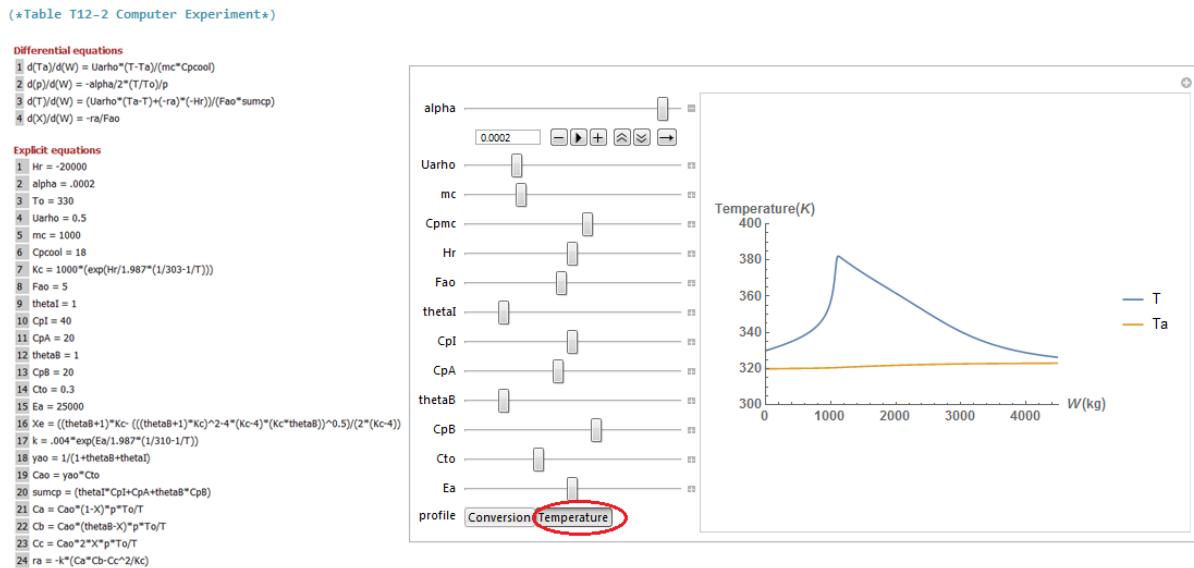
(*Table T12-2 Computer Experiment*)

Differential equations
1 d(Ta)/d(W) = Uarho*(T-Ta)/(mc*Cpcool)
2 d(p)/d(W) = -alpha/2*(T/To)/p
3 d(T)/d(W) = (Uarho*(Ta-T)+(-ra)*(-Hr))/(Fao*sumcp)
4 d(X)/d(W) = -ra/Fao

Explicit equations
1 Hr = -20000
2 alpha = .0002
3 To = 330
4 Uarho = 0.5
5 mc = 1000
6 Cpcool = 18
7 Kc = 1000*(exp(Hr/1.987*(1/303-1/T)))
8 Fao = 5
9 thetaI = 1
10 CpI = 40
11 CpA = 20
12 thetaB = 1
13 CpB = 20
14 Cto = 0.3
15 Ea = 25000
16 Xe = ((thetaB+1)*Kc- (((thetaB+1)*Kc)^2-4*(Kc-4)*(Kc*thetaB))^0.5)/(2*(Kc-4))
17 k = .004*exp(Ea/1.987*(1/310-1/T))
18 yao = 1/(1+thetaB+thetaI)
19 Cao = yao*Cto
20 sumcp = (thetaI*CpI+CpA+thetaB*CpB)
21 Ca = Cao*(1-X)*p*To/T
22 Cb = Cao*(thetaB-X)*p*To/T
23 Cc = Cao*2*X*p*To/T
24 ra = -k*(Ca*Cb-Cc^2/Kc)

alpha
0.0002
Uarho
mc
Cpmc
Hr
Fao
thetaI
CpI
CpA
thetaB
CpB
Cto
Ea
profile Conversion Temperature

Temperature($K$)
400
380
360
340
320
300
0 1000 2000 3000 4000
$W$(kg)
T
Ta